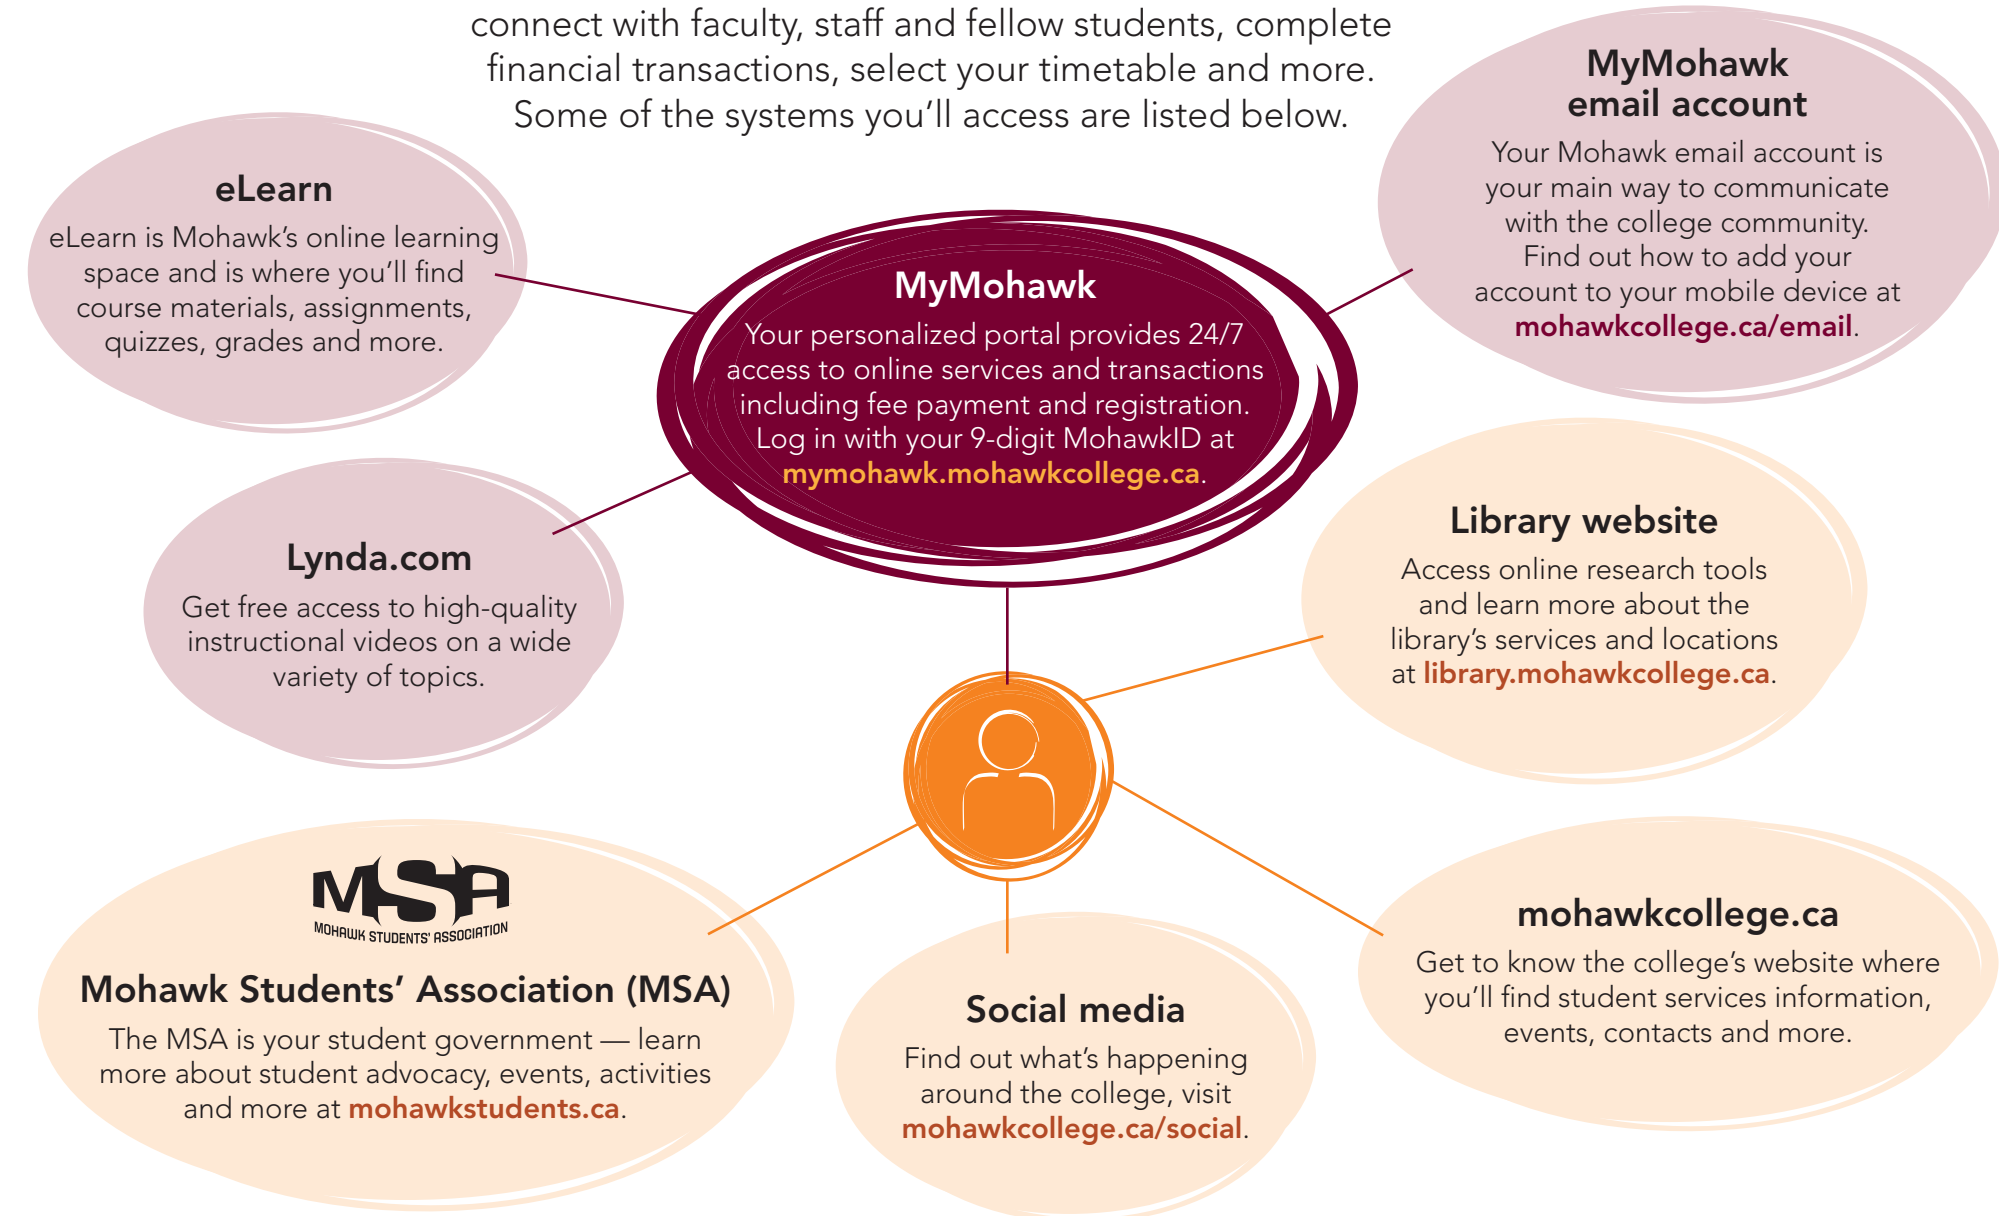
connect with faculty, staff and fellow students, complete financial transactions, select your timetable and more. Some of the systems you'll access are listed below.

eLearn
eLearn is Mohawk's online learning space and is where you'll find course materials, assignments, quizzes, grades and more.

MyMohawk
Your personalized portal provides 24/7 access to online services and transactions including fee payment and registration. Log in with your 9-digit MohawkID at mymohawk.mohawkcollege.ca.

MyMohawk email account
Your Mohawk email account is your main way to communicate with the college community. Find out how to add your account to your mobile device at mohawkcollege.ca/email.

Lynda.com
Get free access to high-quality instructional videos on a wide variety of topics.

Library website
Access online research tools and learn more about the library's services and locations at library.mohawkcollege.ca.

MSA
MOHAWK STUDENTS' ASSOCIATION

Mohawk Students' Association (MSA)
The MSA is your student government — learn more about student advocacy, events, activities and more at mohawkstudents.ca.

Social media
Find out what's happening around the college, visit mohawkcollege.ca/social.

mohawkcollege.ca
Get to know the college's website where you'll find student services information, events, contacts and more.